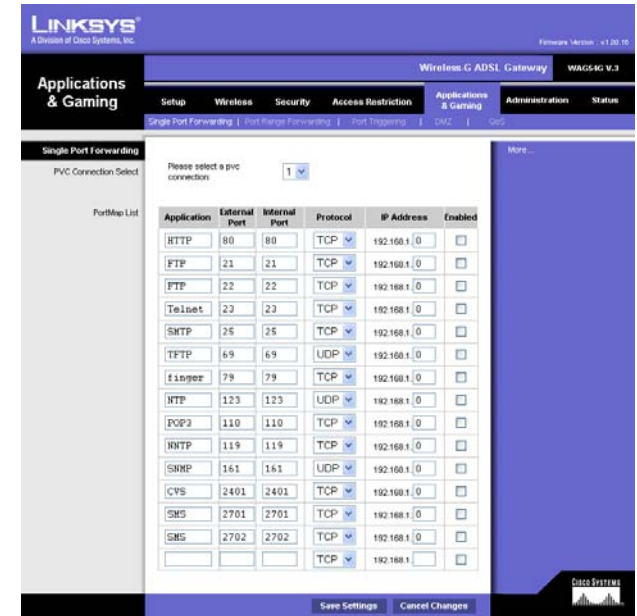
LINKSYS®
A Division of Cisco Systems, Inc.

Firmware Version : v1.00.10

Applications & Gaming

Wireless G ADSL Gateway | WAG54G V.3

Setup | Wireless | Security | Access Restriction | Applications & Gaming | Administration | Status

Single Port Forwarding | Port Range Forwarding | Port Triggering | DMZ | QoS

Single Port Forwarding

PVC Connection Select

Please select a pvc connection: 1

More...

PortMap List

| Application | External Port | Internal Port | Protocol | IP Address | Enabled |
|---|---|---|---|---|---|
| HTTP | 80 | 80 | TCP | 192.168.1. 0 | ☐ |
| FTP | 21 | 21 | TCP | 192.168.1. 0 | ☐ |
| FTP | 22 | 22 | TCP | 192.168.1. 0 | ☐ |
| Telnet | 23 | 23 | TCP | 192.168.1. 0 | ☐ |
| SMTP | 25 | 25 | TCP | 192.168.1. 0 | ☐ |
| TFTP | 69 | 69 | UDP | 192.168.1. 0 | ☐ |
| finger | 79 | 79 | TCP | 192.168.1. 0 | ☐ |
| NTP | 123 | 123 | UDP | 192.168.1. 0 | ☐ |
| POP3 | 110 | 110 | TCP | 192.168.1. 0 | ☐ |
| NNTP | 119 | 119 | TCP | 192.168.1. 0 | ☐ |
| SNMP | 161 | 161 | UDP | 192.168.1. 0 | ☐ |
| CVS | 2401 | 2401 | TCP | 192.168.1. 0 | ☐ |
| SMS | 2701 | 2701 | TCP | 192.168.1. 0 | ☐ |
| SMS | 2702 | 2702 | TCP | 192.168.1. 0 | ☐ |
| | | | TCP | 192.168.1. | ☐ |

Save Settings | Cancel Changes

CISCO SYSTEMS